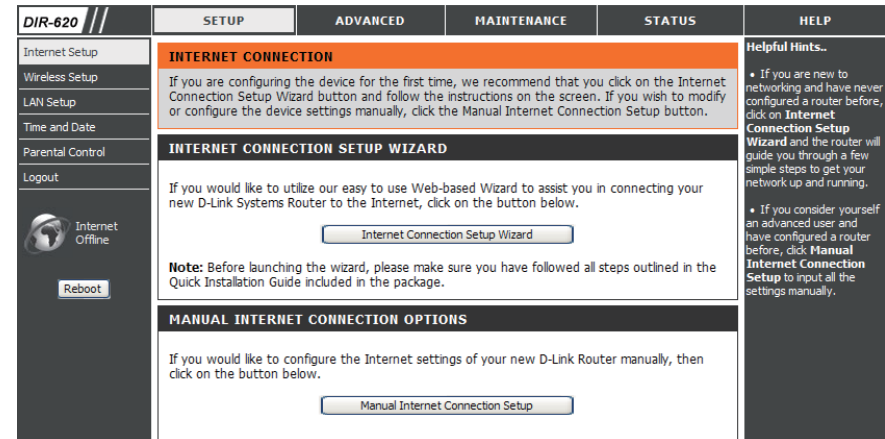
DIR-620

SETUP | ADVANCED | MAINTENANCE | STATUS | HELP

Internet Setup
Wireless Setup
LAN Setup
Time and Date
Parental Control
Logout

Internet Offline

Reboot

INTERNET CONNECTION

If you are configuring the device for the first time, we recommend that you click on the Internet Connection Setup Wizard button and follow the instructions on the screen. If you wish to modify or configure the device settings manually, click the Manual Internet Connection Setup button.

INTERNET CONNECTION SETUP WIZARD

If you would like to utilize our easy to use Web-based Wizard to assist you in connecting your new D-Link Systems Router to the Internet, click on the button below.

Internet Connection Setup Wizard

Note: Before launching the wizard, please make sure you have followed all steps outlined in the Quick Installation Guide included in the package.

MANUAL INTERNET CONNECTION OPTIONS

If you would like to configure the Internet settings of your new D-Link Router manually, then click on the button below.

Manual Internet Connection Setup

Helpful Hints..

• If you are new to networking and have never configured a router before, click on Internet Connection Setup Wizard and the router will guide you through a few simple steps to get your network up and running.

• If you consider yourself an advanced user and have configured a router before, click Manual Internet Connection Setup to input all the settings manually.